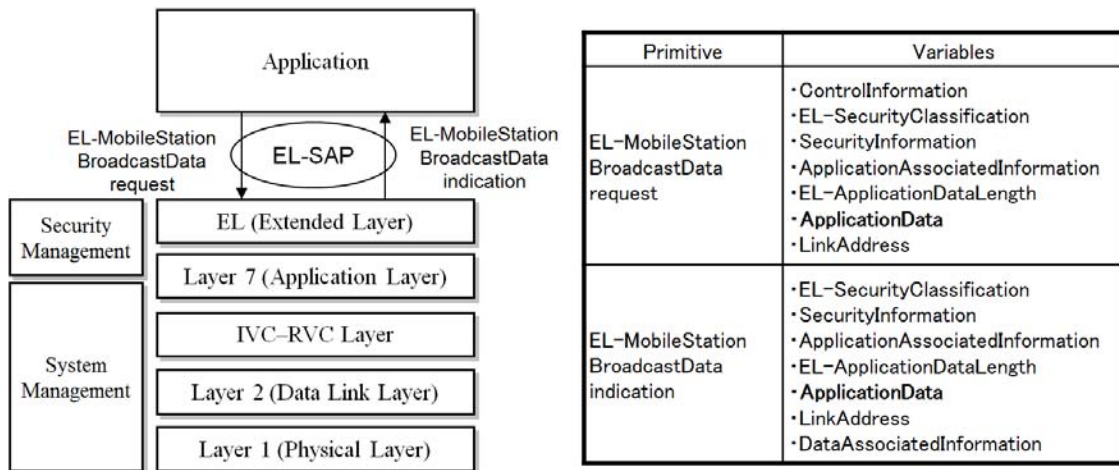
Application

EL-MobileStation BroadcastData request

EL-SAP

EL-MobileStation BroadcastData indication

Security Management

EL (Extended Layer)

Layer 7 (Application Layer)

IVC–RVC Layer

System Management

Layer 2 (Data Link Layer)

Layer 1 (Physical Layer)

| Primitive | Variables |
|---|---|
| EL-MobileStation BroadcastData request | ・ControlInformation<br>・EL-SecurityClassification<br>・SecurityInformation<br>・ApplicationAssociatedInformation<br>・EL-ApplicationDataLength<br>・ApplicationData<br>・LinkAddress |
| EL-MobileStation BroadcastData indication | ・EL-SecurityClassification<br>・SecurityInformation<br>・ApplicationAssociatedInformation<br>・EL-ApplicationDataLength<br>・ApplicationData<br>・LinkAddress<br>・DataAssociatedInformation |